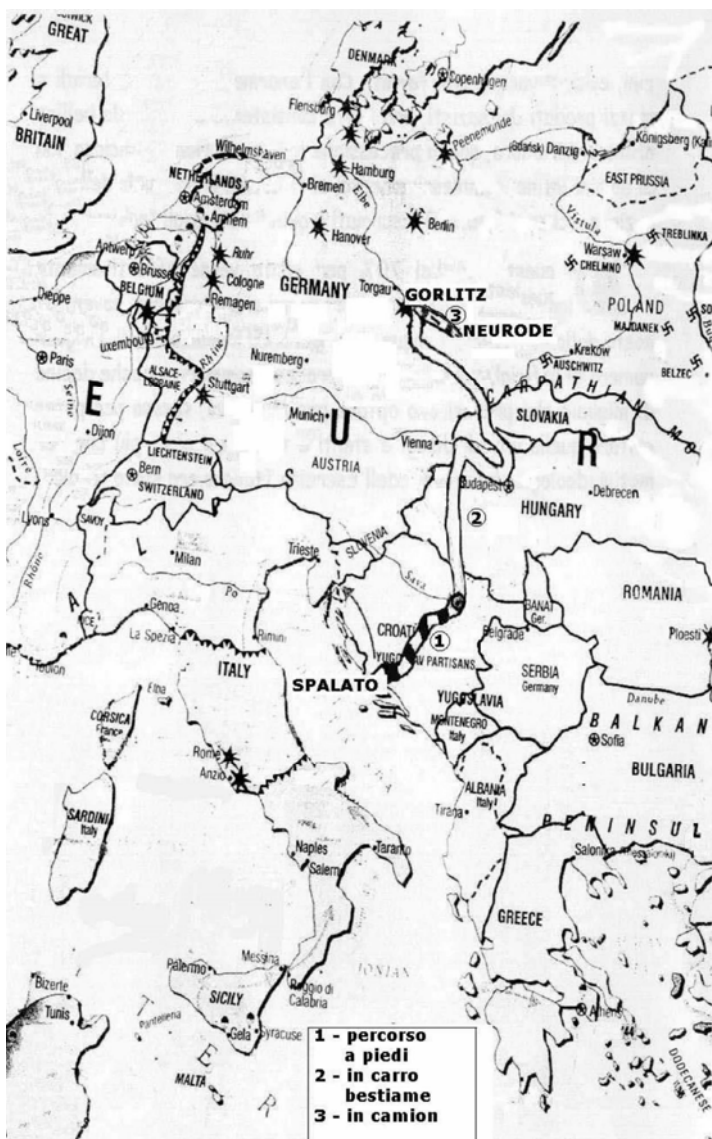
GREAT
Liverpool
BRITAIN
DENMARK
Copenhagen
Flensburg
Peenemünde
Königsberg
(Gdańsk) Danzig
EAST PRUSSIA
Vistula
Wilhelmshaven
NETHERLANDS
Amsterdam
Arnhem
Hamburg
Bremen
Elbe
Berlin
Hanover
Warsaw
CHELMNO
TREBLINKA
Antwerp
Brussels
BELGIUM
Ruhr
Cologne
Remagen
GERMANY
Torgau
GORLITZ
③
NEURODE
POLAND
MAJDANEK
Dieppe
Luxembourg
Krakow
AUSCHWITZ
BELZEC
Paris
Seine
ALSACE-LORRAINE
Rhine
Stuttgart
Nuremberg
E
Munich
U
CARPATHIAN MTS
SLOVAKIA
R
Dijon
LIECHTENSTEIN
Vienna
Bern
SWITZERLAND
AUSTRIA
Budapest
HUNGARY
Debrecen
②
Lyons
SAVOY
Milan
Trieste
SLOVENIA
Sava
Rhône
ROMANIA
Genoa
Po
La Spezia
Rimini
CROATIA
①
BANAT Ger.
Belgrade
Ploesti
Toulon
ITALY
YUGOSLAV PARTISANS
SERBIA Germany
SPALATO
YUGOSLAVIA
Danube
BALKAN
Elba
CORSICA France
MONTENEGRO Italy
Sofia
Rome
Anzio
BULGARIA
ALBANIA Italy
Tirana
PENINSUL
SARDINIA Italy
Naples
Salerno
Taranto
Salonika
GREECE
IONIAN
Bizerte
Tunis
Palermo
Messina
Reggio di Calabria
Pantelleria
SICILY
Gela
Syracuse
Athens
MALTA
DODECANESE
1 - percorso a piedi
2 - in carro bestiame
3 - in camion